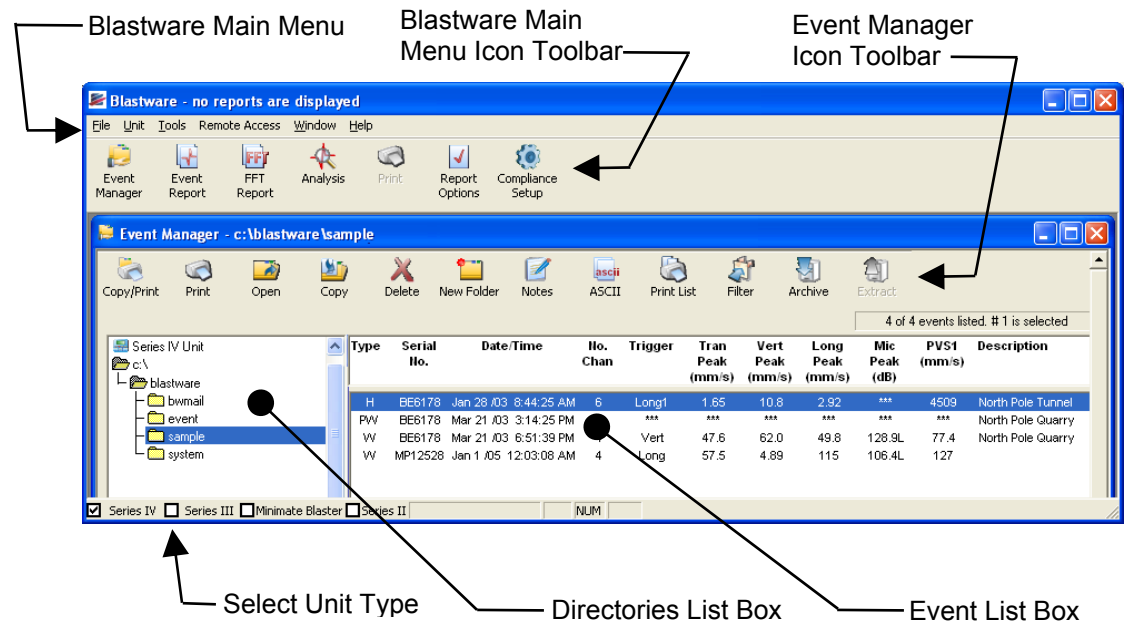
Blastware Main Menu

Blastware Main Menu Icon Toolbar

Event Manager Icon Toolbar

Blastware - no reports are displayed

File Unit Tools Remote Access Window Help

Event Manager | Event Report | FFT Report | Analysis | Print | Report Options | Compliance Setup

Event Manager - c:\blastware\sample

Copy/Print | Print | Open | Copy | Delete | New Folder | Notes | ASCII | Print List | Filter | Archive | Extract

4 of 4 events listed. # 1 is selected

Series IV Unit
c:\
blastware
bwmail
event
sample
system

| Type | Serial No. | Date/Time | No. Chan | Trigger | Tran Peak (mm/s) | Vert Peak (mm/s) | Long Peak (mm/s) | Mic Peak (dB) | PVS1 (mm/s) | Description |
|---|---|---|---|---|---|---|---|---|---|---|
| H | BE6178 | Jan 28 /03 8:44:25 AM | 6 | Long1 | 1.65 | 10.8 | 2.92 | *** | 4509 | North Pole Tunnel |
| PW | BE6178 | Mar 21 /03 3:14:25 PM | | *** | *** | *** | *** | *** | *** | North Pole Quarry |
| W | BE6178 | Mar 21 /03 6:51:39 PM | | Vert | 47.6 | 62.0 | 49.8 | 128.9L | 77.4 | North Pole Quarry |
| W | MP12528 | Jan 1 /05 12:03:08 AM | 4 | Long | 57.5 | 4.89 | 115 | 106.4L | 127 | |

Series IV  Series III  Minimate Blaster  Series II  NUM

Select Unit Type

Directories List Box

Event List Box